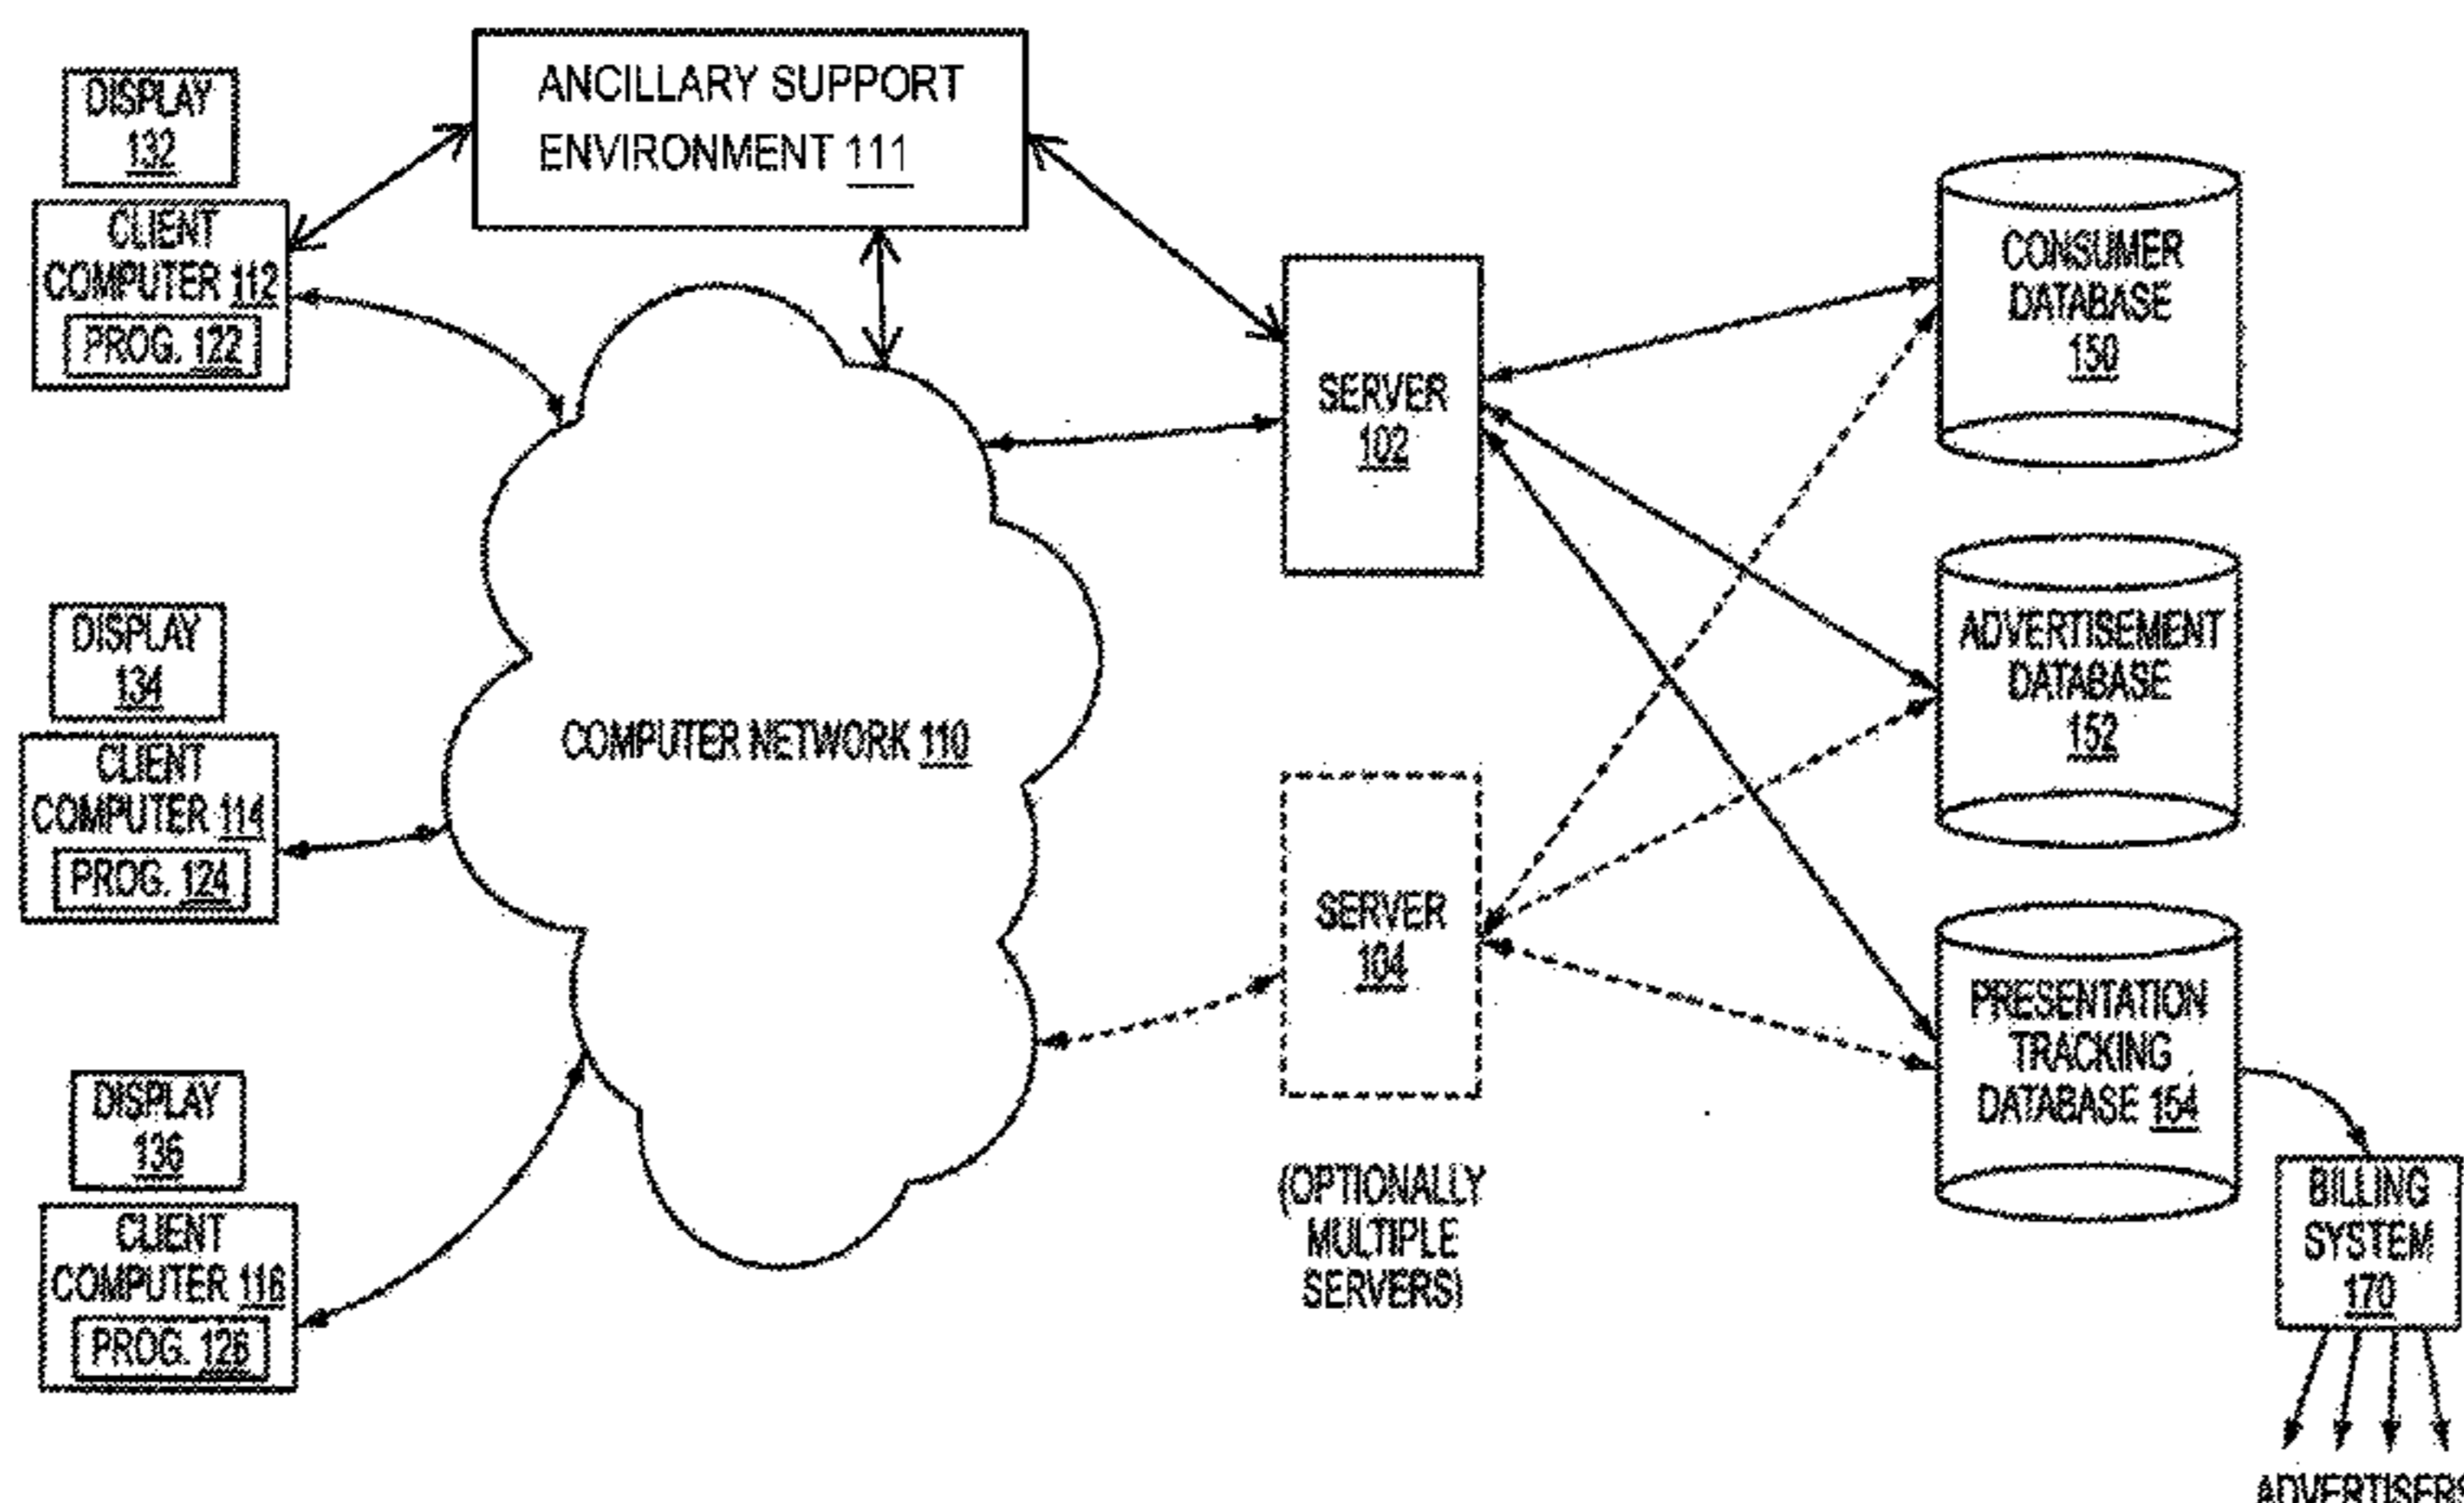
DISPLAY 132

CLIENT COMPUTER 112

PROG. 122

ANCILLARY SUPPORT ENVIRONMENT 111

DISPLAY 134

CLIENT COMPUTER 114

PROG. 124

DISPLAY 136

CLIENT COMPUTER 116

PROG. 126

COMPUTER NETWORK 110

SERVER 102

SERVER 104

(OPTIONALLY MULTIPLE SERVERS)

CONSUMER DATABASE 150

ADVERTISEMENT DATABASE 152

PRESENTATION TRACKING DATABASE 154

BILLING SYSTEM 170

ADVERTISERS